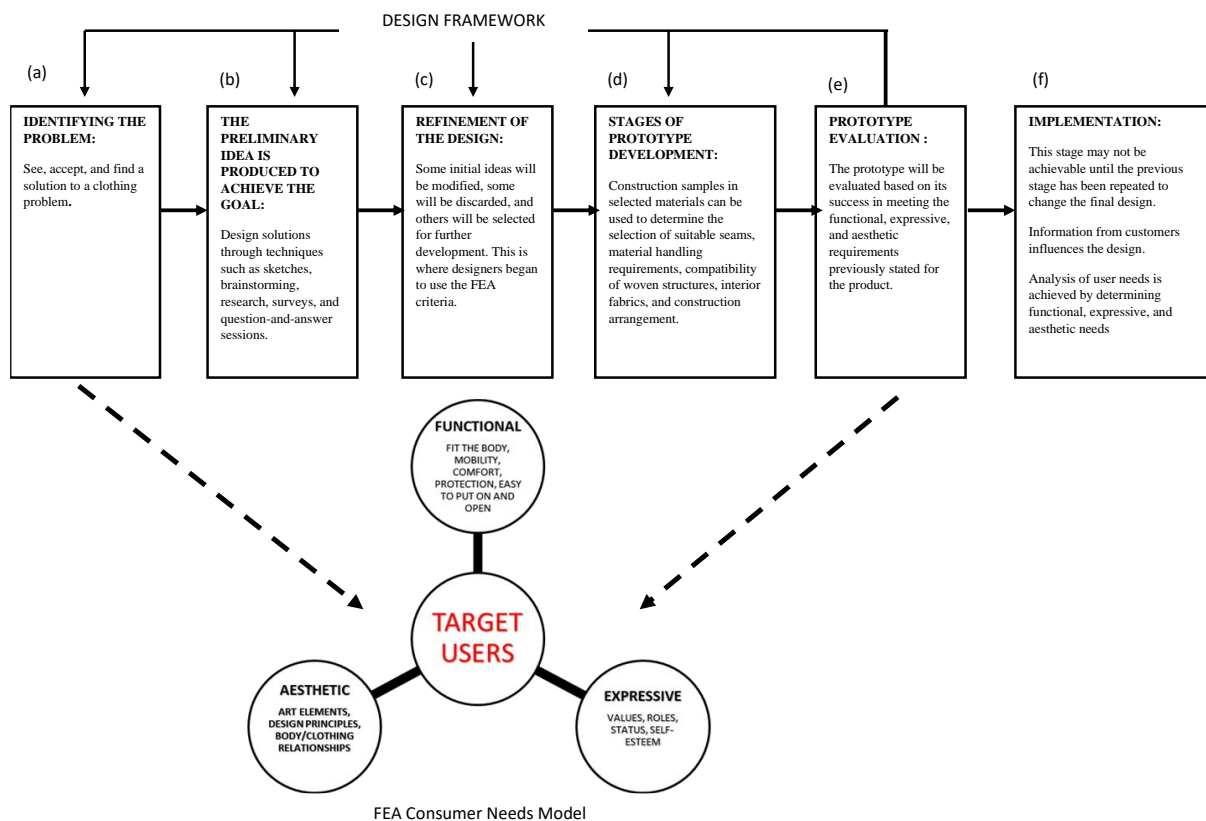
DESIGN FRAMEWORK

(a)

IDENTIFYING THE PROBLEM:

See, accept, and find a solution to a clothing problem.

(b)

THE PRELIMINARY IDEA IS PRODUCED TO ACHIEVE THE GOAL:

Design solutions through techniques such as sketches, brainstorming, research, surveys, and question-and-answer sessions.

(c)

REFINEMENT OF THE DESIGN:

Some initial ideas will be modified, some will be discarded, and others will be selected for further development. This is where designers began to use the FEA criteria.

(d)

STAGES OF PROTOTYPE DEVELOPMENT:

Construction samples in selected materials can be used to determine the selection of suitable seams, material handling requirements, compatibility of woven structures, interior fabrics, and construction arrangement.

(e)

PROTOTYPE EVALUATION :

The prototype will be evaluated based on its success in meeting the functional, expressive, and aesthetic requirements previously stated for the product.

(f)

IMPLEMENTATION:

This stage may not be achievable until the previous stage has been repeated to change the final design.

Information from customers influences the design.

Analysis of user needs is achieved by determining functional, expressive, and aesthetic needs

FUNCTIONAL

FIT THE BODY, MOBILITY, COMFORT, PROTECTION, EASY TO PUT ON AND OPEN

TARGET USERS

AESTHETIC

ART ELEMENTS, DESIGN PRINCIPLES, BODY/CLOTHING RELATIONSHIPS

EXPRESSIVE

VALUES, ROLES, STATUS, SELF-ESTEEM

FEA Consumer Needs Model